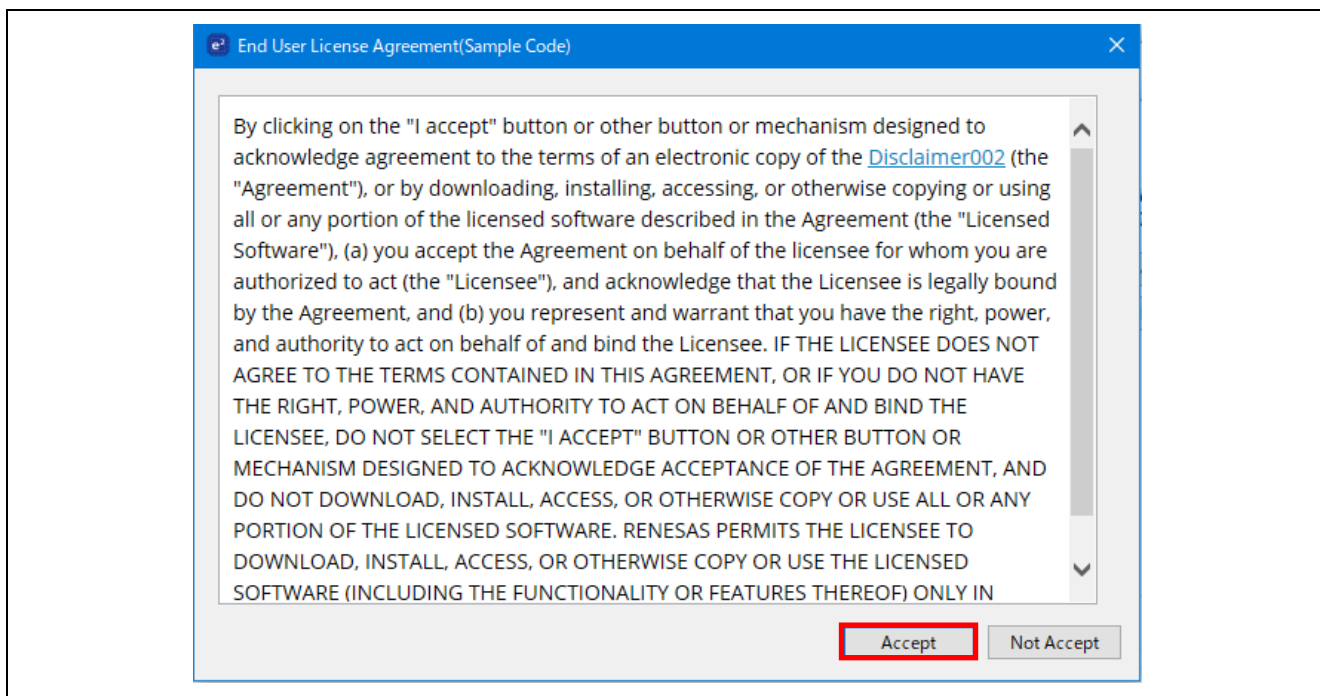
e² End User License Agreement(Sample Code)

By clicking on the "I accept" button or other button or mechanism designed to acknowledge agreement to the terms of an electronic copy of the Disclaimer002 (the "Agreement"), or by downloading, installing, accessing, or otherwise copying or using all or any portion of the licensed software described in the Agreement (the "Licensed Software"), (a) you accept the Agreement on behalf of the licensee for whom you are authorized to act (the "Licensee"), and acknowledge that the Licensee is legally bound by the Agreement, and (b) you represent and warrant that you have the right, power, and authority to act on behalf of and bind the Licensee. IF THE LICENSEE DOES NOT AGREE TO THE TERMS CONTAINED IN THIS AGREEMENT, OR IF YOU DO NOT HAVE THE RIGHT, POWER, AND AUTHORITY TO ACT ON BEHALF OF AND BIND THE LICENSEE, DO NOT SELECT THE "I ACCEPT" BUTTON OR OTHER BUTTON OR MECHANISM DESIGNED TO ACKNOWLEDGE ACCEPTANCE OF THE AGREEMENT, AND DO NOT DOWNLOAD, INSTALL, ACCESS, OR OTHERWISE COPY OR USE ALL OR ANY PORTION OF THE LICENSED SOFTWARE. RENESAS PERMITS THE LICENSEE TO DOWNLOAD, INSTALL, ACCESS, OR OTHERWISE COPY OR USE THE LICENSED SOFTWARE (INCLUDING THE FUNCTIONALITY OR FEATURES THEREOF) ONLY IN

Accept Not Accept